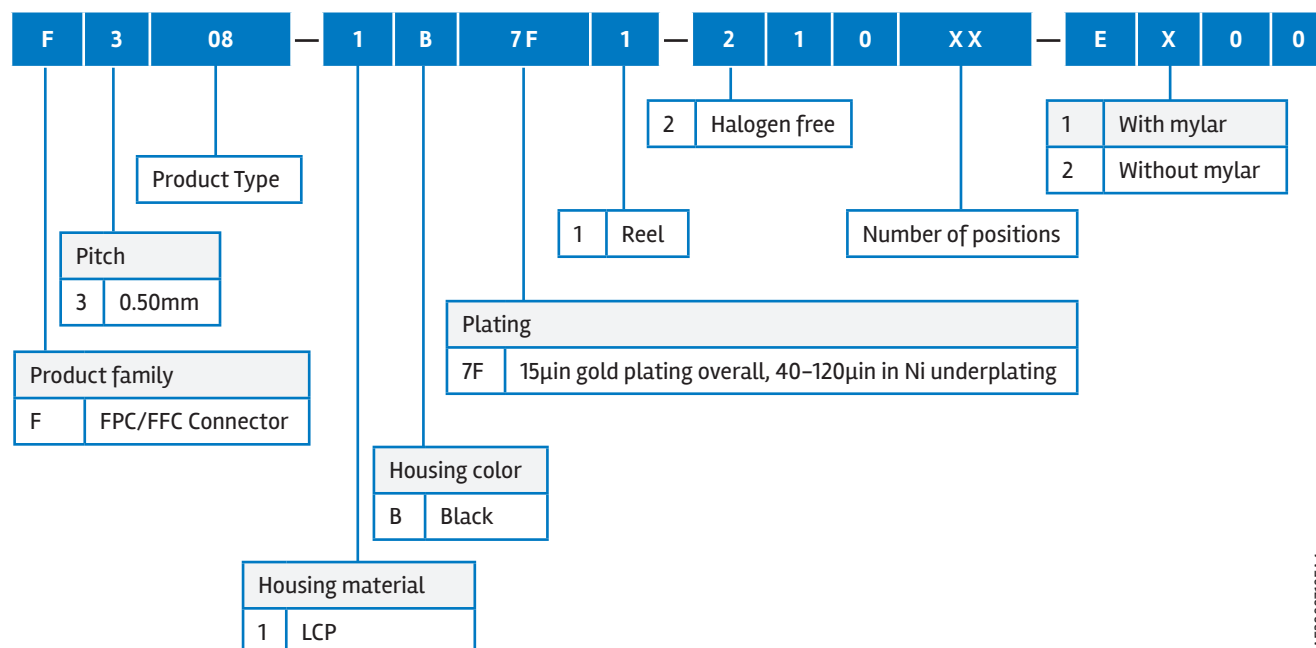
F 3 08 — 1 B 7F 1 — 2 1 0 XX — E X 0 0

| 2 | Halogen free |
|---|---|

| 1 | With mylar |
|---|---|
| 2 | Without mylar |

Product Type

| 1 | Reel |
|---|---|

Number of positions

| Pitch | |
|---|---|
| 3 | 0.50mm |

| Plating | |
|---|---|
| 7F | 15µin gold plating overall, 40–120µin in Ni underplating |

| Product family | |
|---|---|
| F | FPC/FFC Connector |

| Housing color | |
|---|---|
| B | Black |

| Housing material | |
|---|---|
| 1 | LCP |